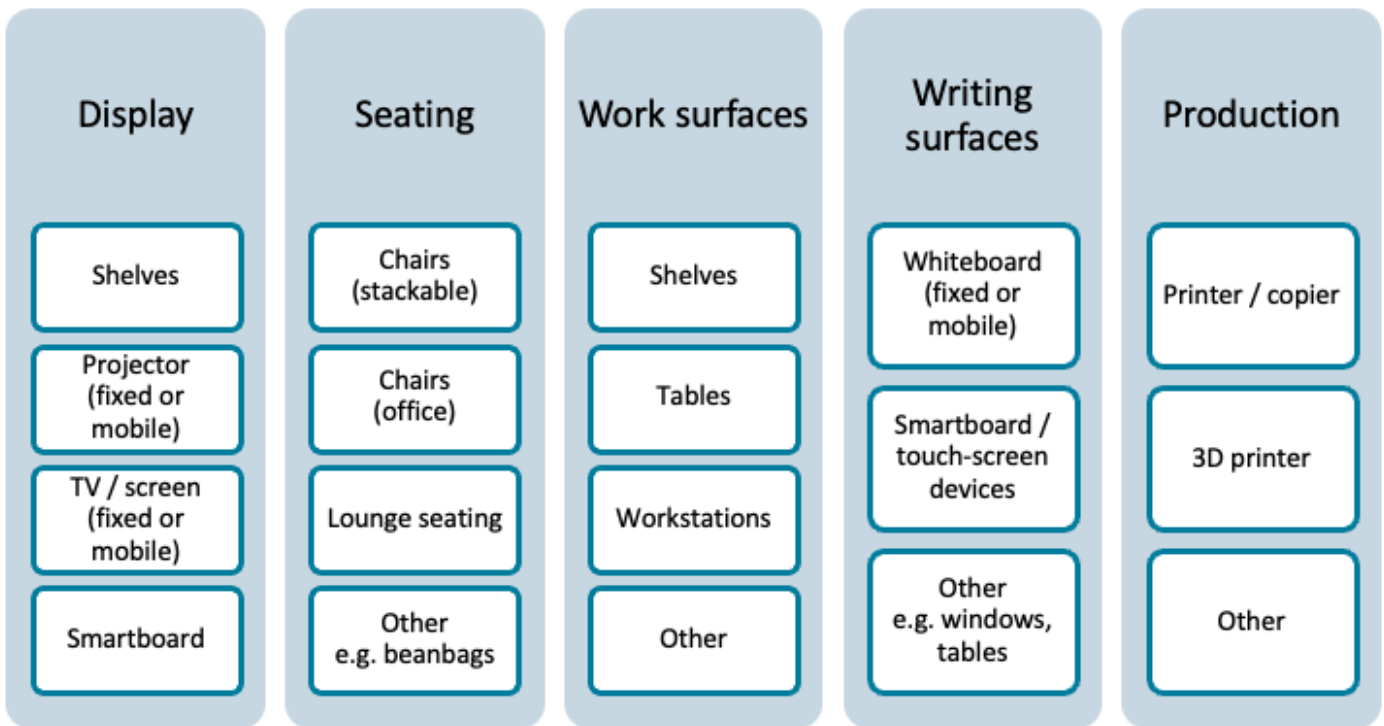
Display

Shelves

Projector (fixed or mobile)

TV / screen (fixed or mobile)

Smartboard

Seating

Chairs (stackable)

Chairs (office)

Lounge seating

Other e.g. beanbags

Work surfaces

Shelves

Tables

Workstations

Other

Writing surfaces

Whiteboard (fixed or mobile)

Smartboard / touch-screen devices

Other e.g. windows, tables

Production

Printer / copier

3D printer

Other